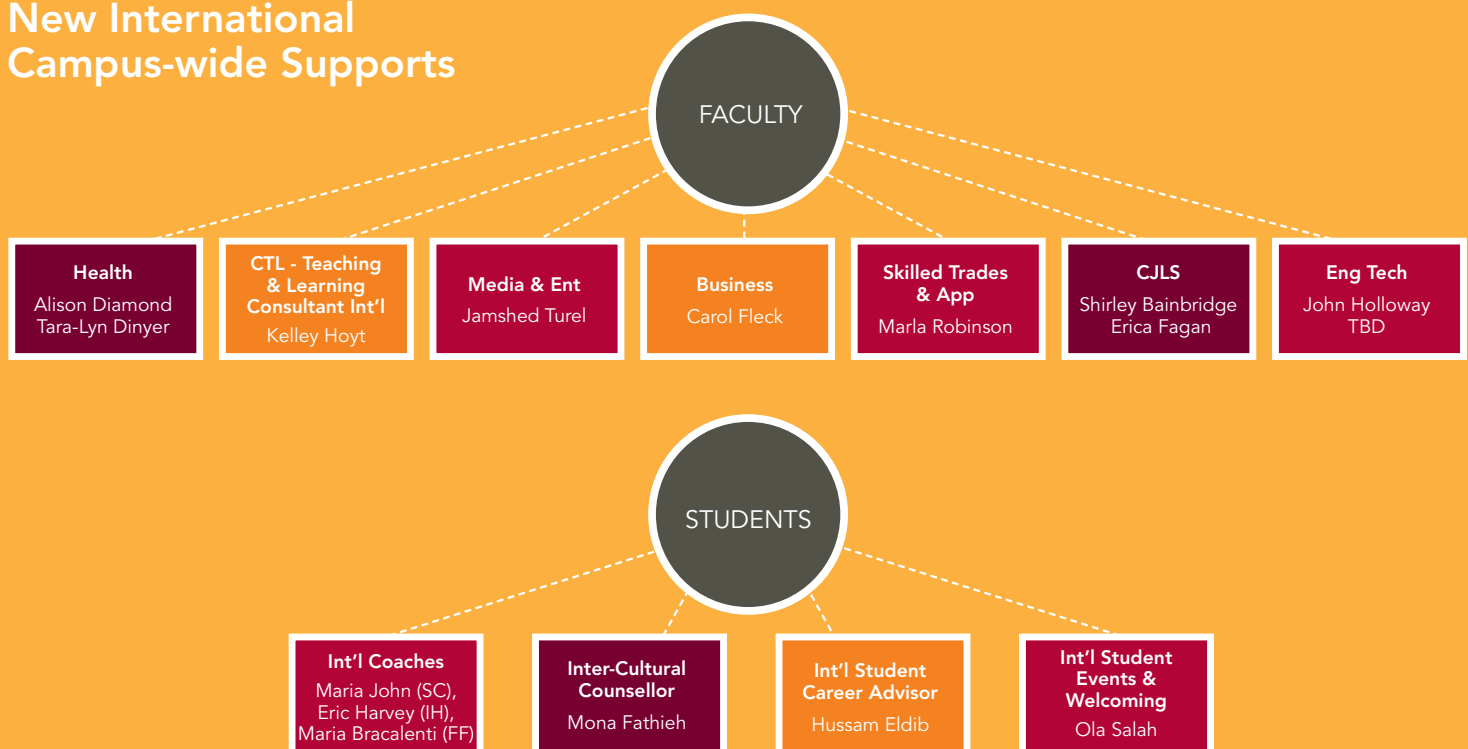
New International Campus-wide Supports

FACULTY

Health
Alison Diamond
Tara-Lyn Dinyer

CTL - Teaching & Learning Consultant Int'l
Kelley Hoyt

Media & Ent
Jamshed Turel

Business
Carol Fleck

Skilled Trades & App
Marla Robinson

CJLS
Shirley Bainbridge
Erica Fagan

Eng Tech
John Holloway
TBD

STUDENTS

Int'l Coaches
Maria John (SC),
Eric Harvey (IH),
Maria Bracalenti (FF)

Inter-Cultural Counsellor
Mona Fathieh

Int'l Student Career Advisor
Hussam Eldib

Int'l Student Events & Welcoming
Ola Salah